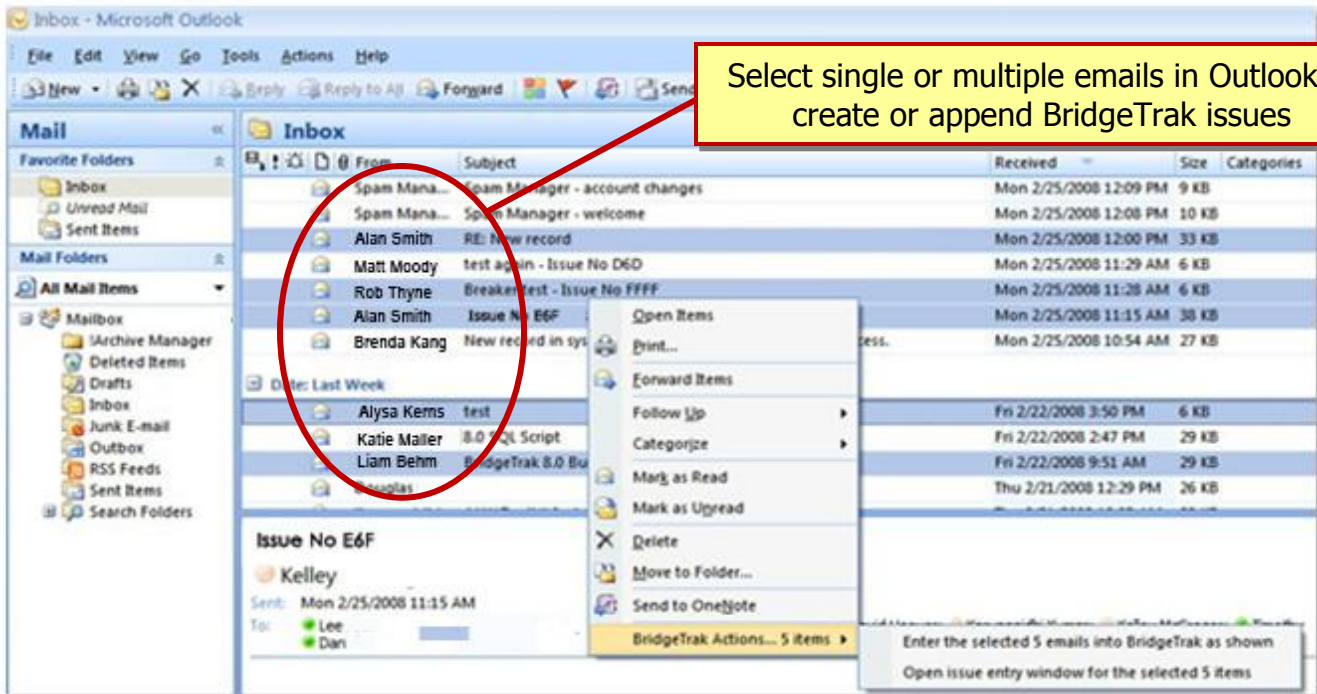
Inbox - Microsoft Outlook

File Edit View Go Tools Actions Help

New Reply Reply to All Forward Send

Select single or multiple emails in Outlook create or append BridgeTrak issues

Mail

Favorite Folders

Inbox
Unread Mail
Sent Items

Mail Folders

All Mail Items

Mailbox
!Archive Manager
Deleted Items
Drafts
Inbox
Junk E-mail
Outbox
RSS Feeds
Sent Items
Search Folders

Inbox

| From | Subject | Received | Size | Categories |
|---|---|---|---|---|
| Spam Mana... | Spam Manager - account changes | Mon 2/25/2008 12:09 PM | 9 KB | |
| Spam Mana... | Spam Manager - welcome | Mon 2/25/2008 12:08 PM | 10 KB | |
| Alan Smith | RE: New record | Mon 2/25/2008 12:00 PM | 33 KB | |
| Matt Moody | test again - Issue No D6D | Mon 2/25/2008 11:29 AM | 6 KB | |
| Rob Thyne | Breaker test - Issue No FFFF | Mon 2/25/2008 11:28 AM | 6 KB | |
| Alan Smith | Issue No E6F | Mon 2/25/2008 11:15 AM | 38 KB | |
| Brenda Kang | New record in sys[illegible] ess. | Mon 2/25/2008 10:54 AM | 27 KB | |

Date: Last Week

| From | Subject | Received | Size | Categories |
|---|---|---|---|---|
| Alysa Kerns | test | Fri 2/22/2008 3:50 PM | 6 KB | |
| Katie Maller | 8.0 SQL Script | Fri 2/22/2008 2:47 PM | 29 KB | |
| Liam Behm | BridgeTrak 8.0 Bu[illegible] | Fri 2/22/2008 9:51 AM | 29 KB | |
| Douglas | | Thu 2/21/2008 12:29 PM | 26 KB | |

Open Items
Print...
Forward Items
Follow Up
Categorize
Mark as Read
Mark as Unread
Delete
Move to Folder...
Send to OneNote
BridgeTrak Actions... 5 items

Enter the selected 5 emails into BridgeTrak as shown
Open issue entry window for the selected 5 items

Issue No E6F
Kelley
Sent: Mon 2/25/2008 11:15 AM
To: Lee
Dan